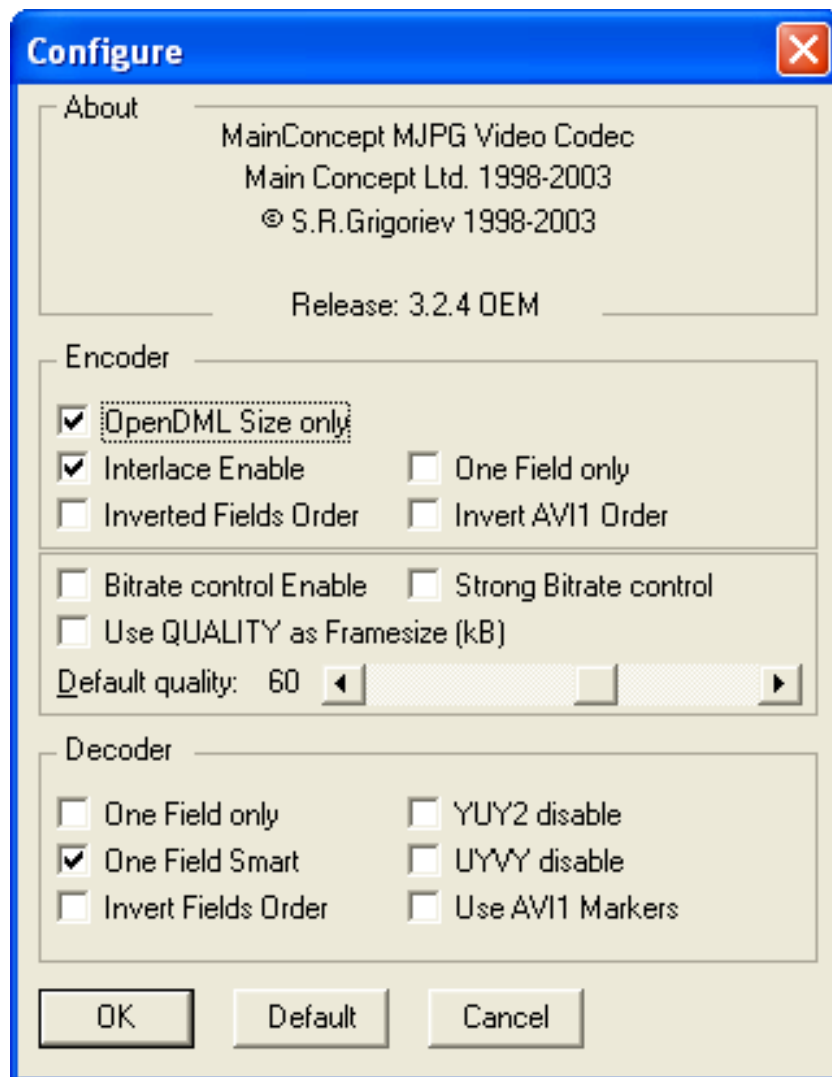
Configure

About

MainConcept MJPG Video Codec
Main Concept Ltd. 1998-2003
© S.R.Grigoriev 1998-2003

Release: 3.2.4 OEM

Encoder

☑ OpenDML Size only
☑ Interlace Enable
☐ One Field only
☐ Inverted Fields Order
☐ Invert AVI1 Order

☐ Bitrate control Enable
☐ Strong Bitrate control
☐ Use QUALITY as Framesize (kB)

Default quality: 60

Decoder

☐ One Field only
☐ YUY2 disable
☑ One Field Smart
☐ UYVY disable
☐ Invert Fields Order
☐ Use AVI1 Markers

OK
Default
Cancel